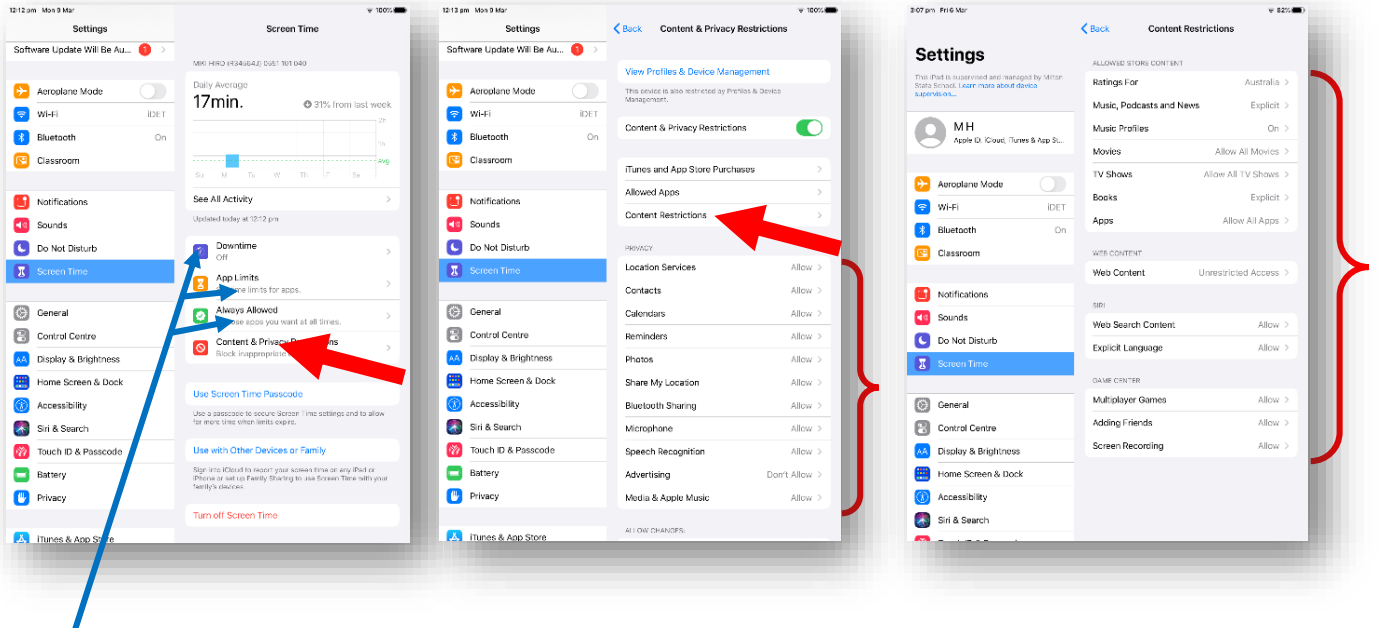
12:12 pm Mon 9 Mar
100%

Settings

Software Update Will Be Au... 1

Aeroplane Mode
Wi-Fi iDET
Bluetooth On
Classroom

Notifications
Sounds
Do Not Disturb
Screen Time

General
Control Centre
Display & Brightness
Home Screen & Dock
Accessibility
Siri & Search
Touch ID & Passcode
Battery
Privacy

iTunes & App Store

Screen Time

MIKI HIRO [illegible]

Daily Average
17min.
31% from last week

2h
1h
avg
Su M Tu W Th F Sa

See All Activity

Updated today at 12:12 pm

Downtime
Off

App Limits
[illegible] limits for apps.

Always Allowed
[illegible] apps you want at all times.

Content & Privacy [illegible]
Block inappropriate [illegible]

Use Screen Time Passcode

Use a passcode to secure Screen Time settings and to allow for more time when limits expire.

Use with Other Devices or Family

Sign into iCloud to report your screen time on any iPad or iPhone or set up Family Sharing to use Screen Time with your family's devices.

Turn off Screen Time

12:13 pm Mon 9 Mar
100%

Settings

Software Update Will Be Au... 1

Aeroplane Mode
Wi-Fi iDET
Bluetooth On
Classroom

Notifications
Sounds
Do Not Disturb
Screen Time

General
Control Centre
Display & Brightness
Home Screen & Dock
Accessibility
Siri & Search
Touch ID & Passcode
Battery
Privacy

iTunes & App Store

Back Content & Privacy Restrictions

View Profiles & Device Management

This device is also restricted by Profiles & Device Management.

Content & Privacy Restrictions

iTunes and App Store Purchases
Allowed Apps
Content Restrictions

PRIVACY

Location Services Allow
Contacts Allow
Calendars Allow
Reminders Allow
Photos Allow
Share My Location Allow
Bluetooth Sharing Allow
Microphone Allow
Speech Recognition Allow
Advertising Don't Allow
Media & Apple Music Allow

ALLOW CHANGES:

3:07 pm Fri 6 Mar
82%

Settings

This iPad is supervised and managed by Milton State School. Learn more about device supervision...

MH
Apple ID, iCloud, iTunes & App St...

Aeroplane Mode
Wi-Fi iDET
Bluetooth On
Classroom

Notifications
Sounds
Do Not Disturb
Screen Time

General
Control Centre
Display & Brightness
Home Screen & Dock
Accessibility
Siri & Search

Back Content Restrictions

ALLOWED STORE CONTENT

Ratings For Australia
Music, Podcasts and News Explicit
Music Profiles On
Movies Allow All Movies
TV Shows Allow All TV Shows
Books Explicit
Apps Allow All Apps

WEB CONTENT

Web Content Unrestricted Access

SIRI

Web Search Content Allow
Explicit Language Allow

GAME CENTER

Multiplayer Games Allow
Adding Friends Allow
Screen Recording Allow